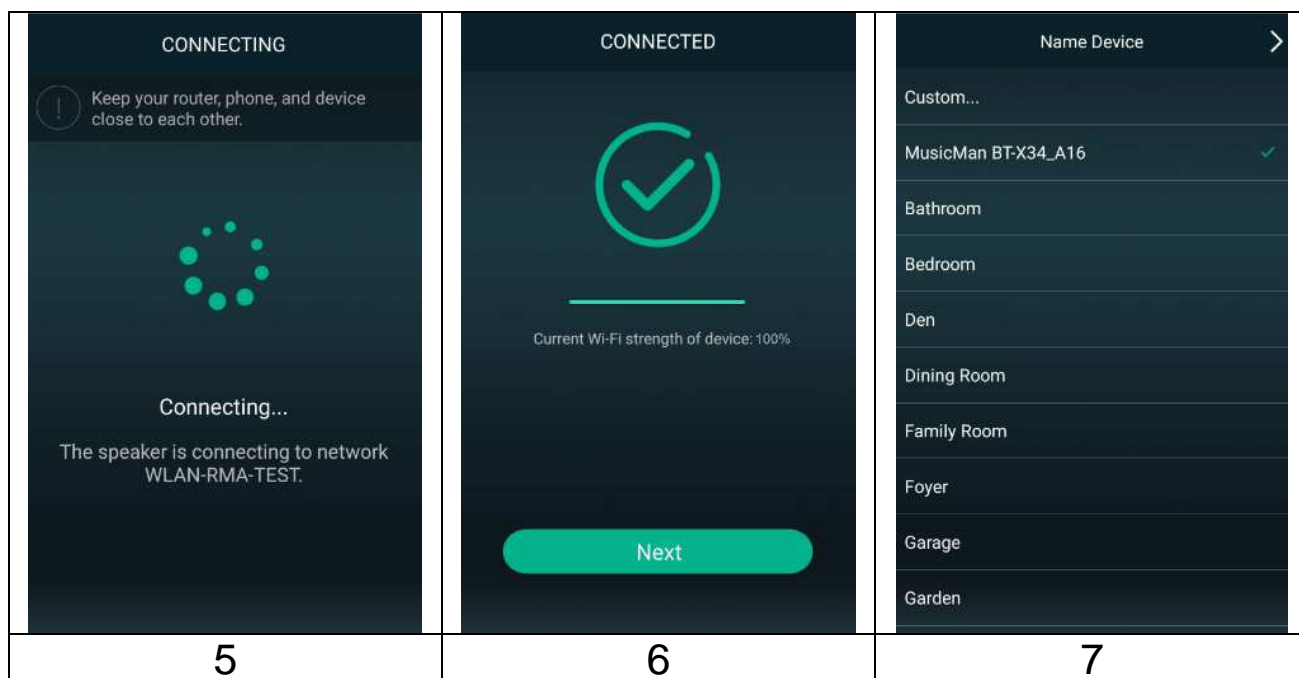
CONNECTING

Keep your router, phone, and device close to each other.

Connecting...

The speaker is connecting to network WLAN-RMA-TEST.

CONNECTED

Current Wi-Fi strength of device: 100%

Next

Name Device

Custom...

MusicMan BT-X34_A16

Bathroom

Bedroom

Den

Dining Room

Family Room

Foyer

Garage

Garden

5

6

7